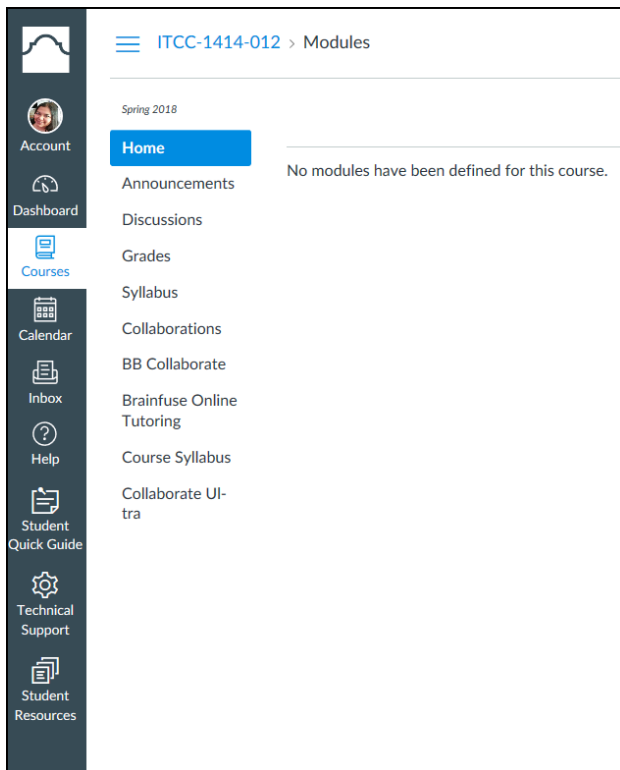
Account

Dashboard

Courses

Calendar

Inbox

Help

Student Quick Guide

Technical Support

Student Resources

ITCC-1414-012 > Modules

Spring 2018

Home

Announcements

Discussions

Grades

Syllabus

Collaborations

BB Collaborate

Brainfuse Online Tutoring

Course Syllabus

Collaborate Ultra

No modules have been defined for this course.